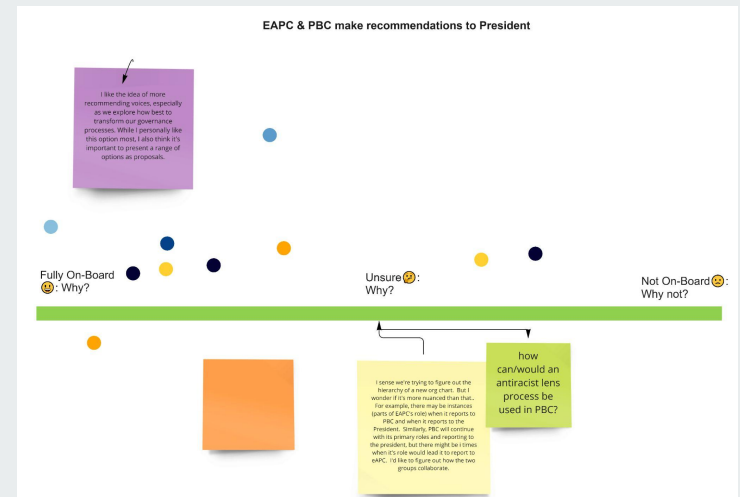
EAPC & PBC make recommendations to President

I like the idea of more recommending voices, especially as we explore how best to transform our governance processes. While I personally like this option most, I also think it's important to present a range of options as proposals.

Fully On-Board 😃: Why?

Unsure🤔: Why?

Not On-Board☹️: Why not?

I sense we're trying to figure out the hierarchy of a new org chart. But I wonder if it's more nuanced than that... For example, there may be instances (parts of EAPC's role) when it reports to PBC and when it reports to the President. Similarly, PBC will continue with its primary roles and reporting to the president, but there might be times when it's role would lead it to report to eAPC. I'd like to figure out how the two groups collaborate.

how can/would an antiracist lens process be used in PBC?